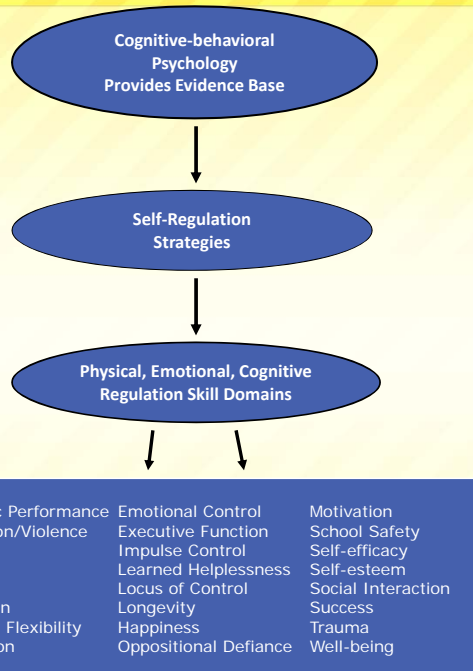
Cognitive-behavioral Psychology Provides Evidence Base

Self-Regulation Strategies

Physical, Emotional, Cognitive Regulation Skill Domains

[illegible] Performance
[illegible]on/Violence
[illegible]
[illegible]
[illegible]n
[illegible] Flexibility
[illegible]on

Emotional Control
Executive Function
Impulse Control
Learned Helplessness
Locus of Control
Longevity
Happiness
Oppositional Defiance

Motivation
School Safety
Self-efficacy
Self-esteem
Social Interaction
Success
Trauma
Well-being